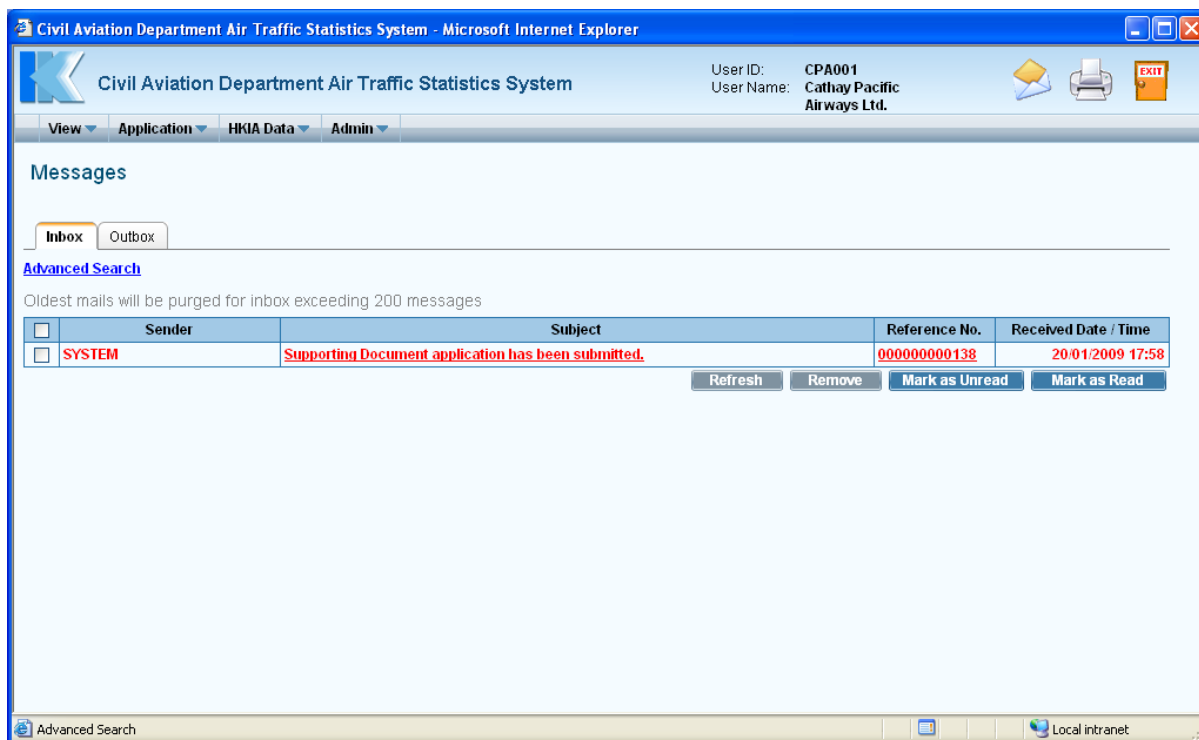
Civil Aviation Department Air Traffic Statistics System - Microsoft Internet Explorer

Civil Aviation Department Air Traffic Statistics System

User ID: CPA001
User Name: Cathay Pacific Airways Ltd.

EXIT

View Application HKIA Data Admin

Messages

Inbox Outbox

Advanced Search

Oldest mails will be purged for inbox exceeding 200 messages

| | Sender | Subject | Reference No. | Received Date / Time |
|---|---|---|---|---|
| | SYSTEM | Supporting Document application has been submitted. | 000000000138 | 20/01/2009 17:58 |

Refresh Remove Mark as Unread Mark as Read

Advanced Search Local intranet